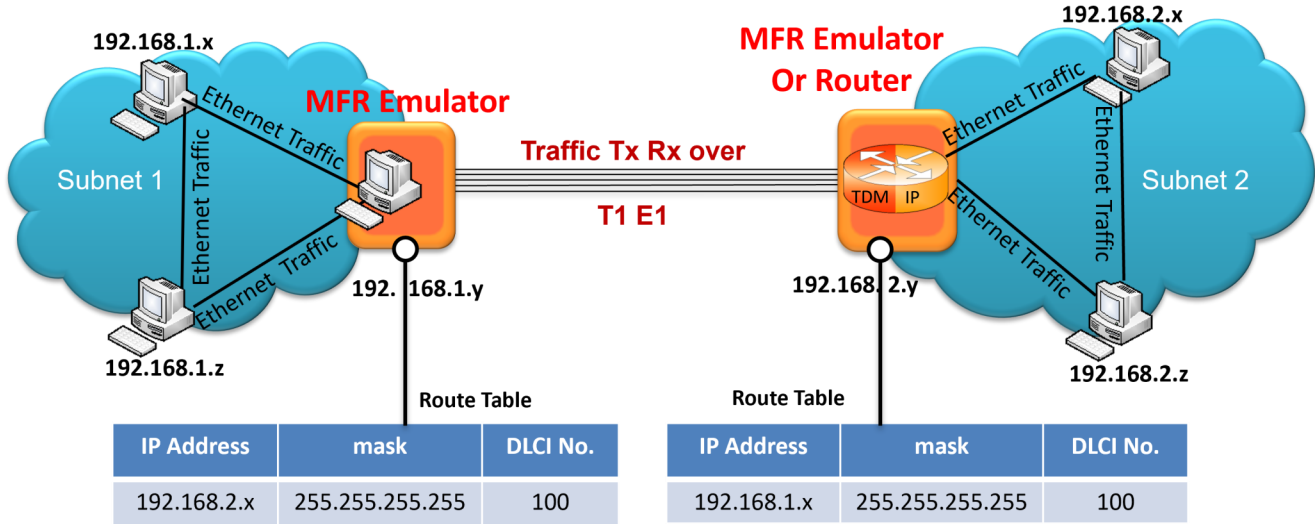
192.168.1.x

Ethernet Traffic

MFR Emulator

Subnet 1

Ethernet Traffic

Ethernet Traffic

192.168.1.y

192.168.1.z

Traffic Tx Rx over

T1 E1

MFR Emulator Or Router

192.168.2.x

Ethernet Traffic

TDM IP

Subnet 2

Ethernet Traffic

Ethernet Traffic

192.168.2.y

192.168.2.z

Route Table

| IP Address | mask | DLCI No. |
|---|---|---|
| 192.168.2.x | 255.255.255.255 | 100 |

Route Table

| IP Address | mask | DLCI No. |
|---|---|---|
| 192.168.1.x | 255.255.255.255 | 100 |